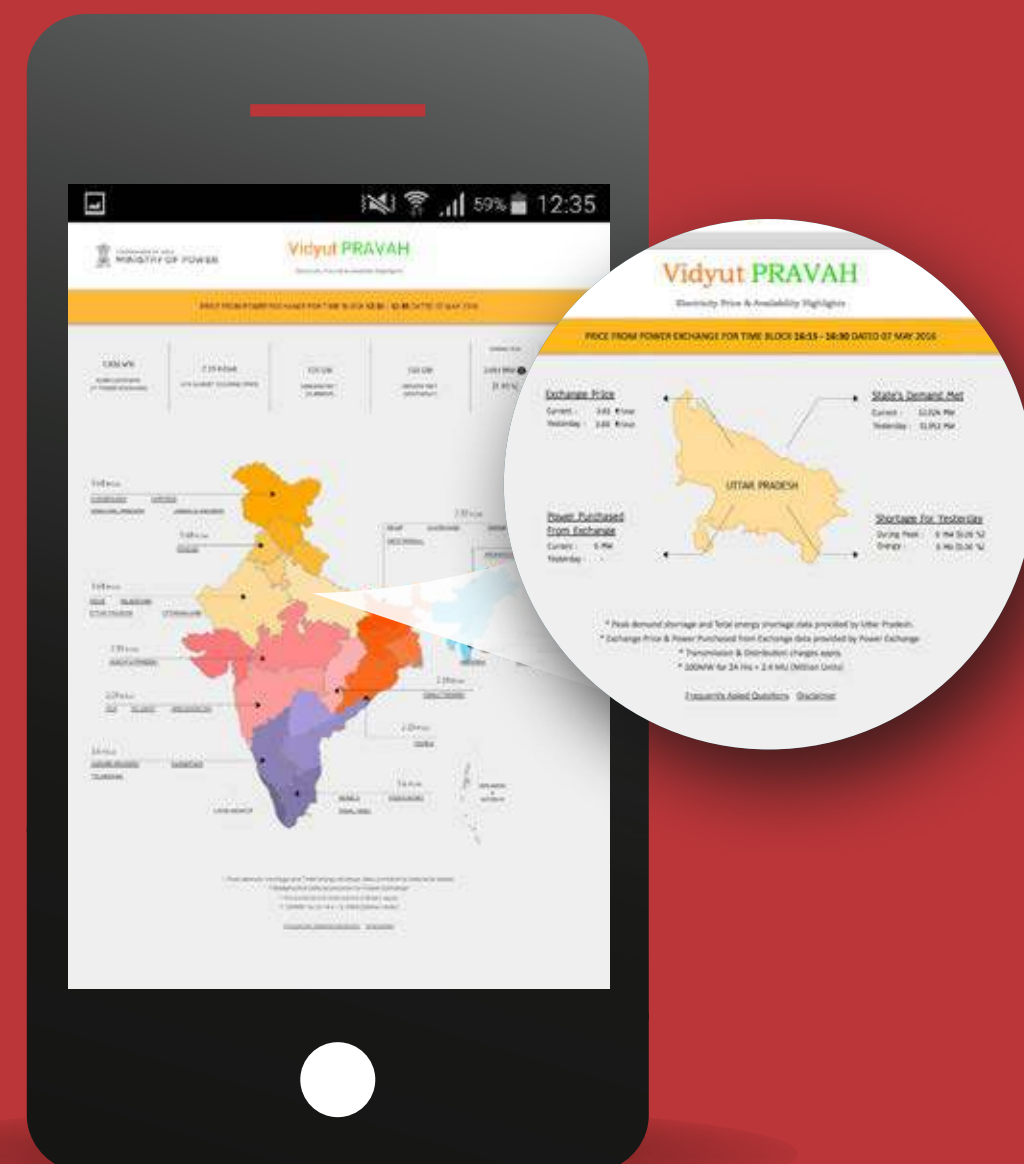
59% 12:35

MINISTRY OF POWER

Vidyut PRAVAH

Vidyut PRAVAH

Electricity Price & Availability Highlights

PRICE FROM POWER EXCHANGE FOR TIME BLOCK 16:15 - 16:30 DATED 07 MAY 2016

Exchange Price
Current : 3.65 ₹/Unit
Yesterday : 3.66 ₹/Unit

State's Demand Met
Current : 12,024 MW
Yesterday : 12,952 MW

UTTAR PRADESH

Power Purchased from Exchange
Current : 0 MW
Yesterday : -

Shortage for Yesterday
During Peak : 0 MW (0.00 %)
Energy : 0 MU (0.00 %)

* Peak demand shortage and Total energy shortage data provided by Uttar Pradesh.
* Exchange Price & Power Purchased from Exchange data provided by Power Exchange.
* Transmission & Distribution charges apply.
* 100MW for 24 Hrs = 2.4 MU (Million Units)

Frequently Asked Questions Disclaimer